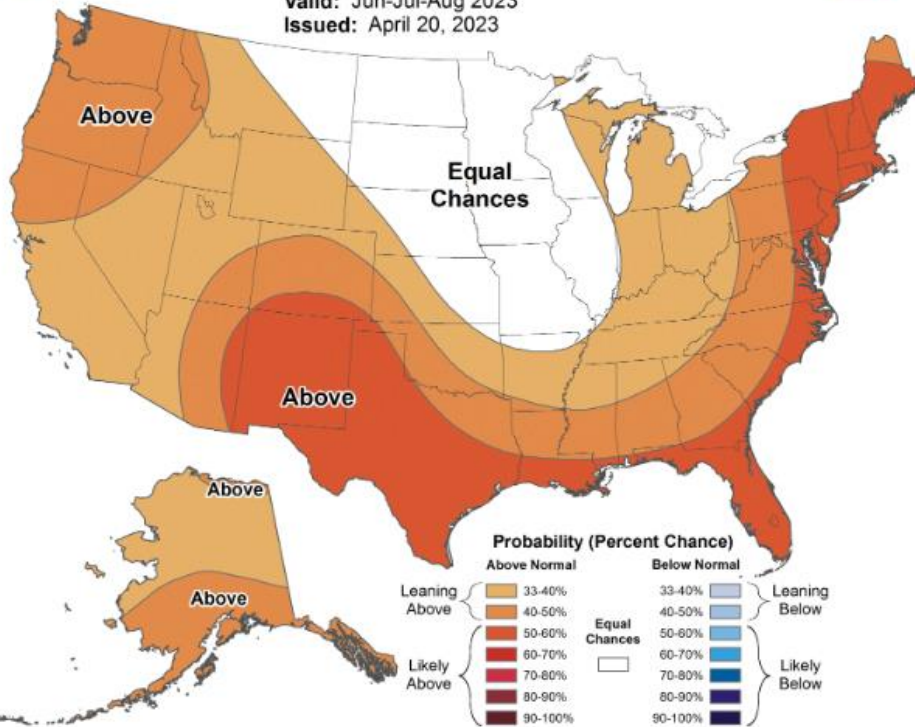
Valid: Jun-Jul-Aug 2023
Issued: April 20, 2023

Above

Equal Chances

Above

Above

Above

Probability (Percent Chance)

Above Normal

Below Normal

Leaning Above

33-40%

40-50%

Likely Above

50-60%

60-70%

70-80%

80-90%

90-100%

Equal Chances

33-40%

40-50%

50-60%

60-70%

70-80%

80-90%

90-100%

Leaning Below

Likely Below